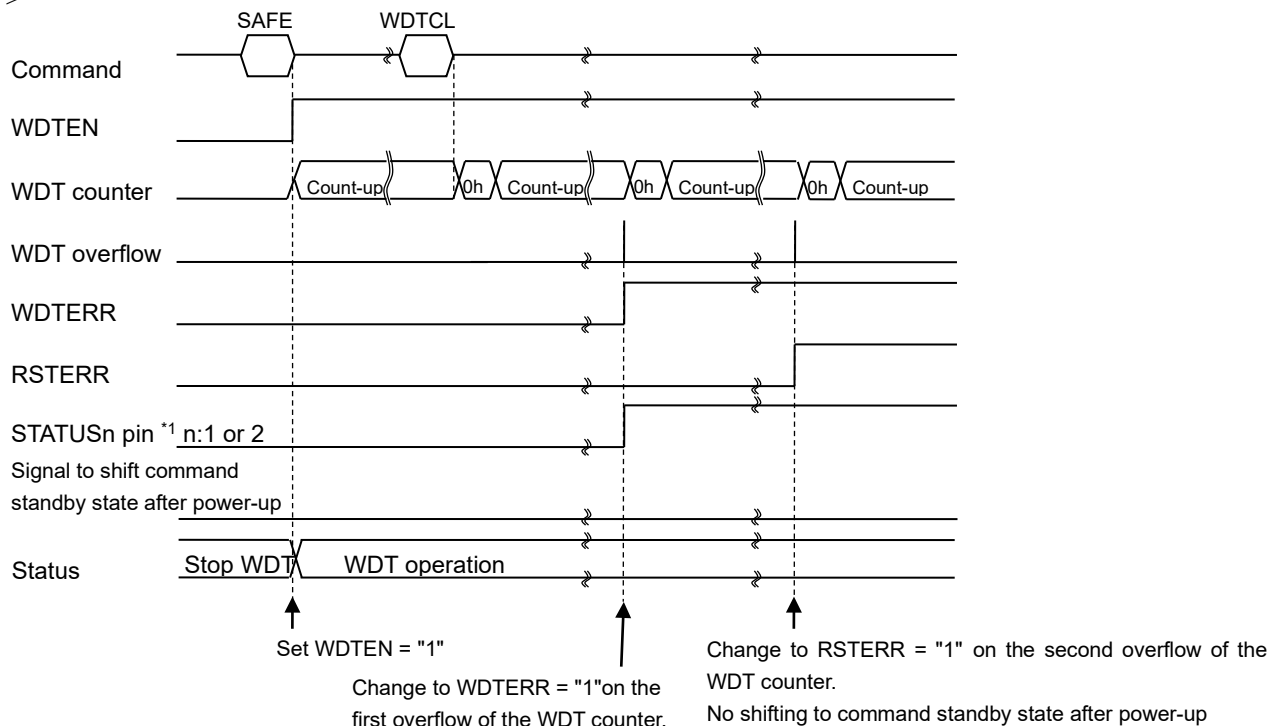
SAFE

WDTCL

Command

WDTEN

WDT counter

Count-up

0h

Count-up

0h

Count-up

0h

Count-up

WDT overflow

WDTERR

RSTERR

STATUSn pin $^{*1}$ n:1 or 2

Signal to shift command standby state after power-up

Status

Stop WDT

WDT operation

Set WDTEN = "1"

Change to WDTERR = "1"on the first overflow of the WDT counter.

Change to RSTERR = "1" on the second overflow of the WDT counter.

No shifting to command standby state after power-up